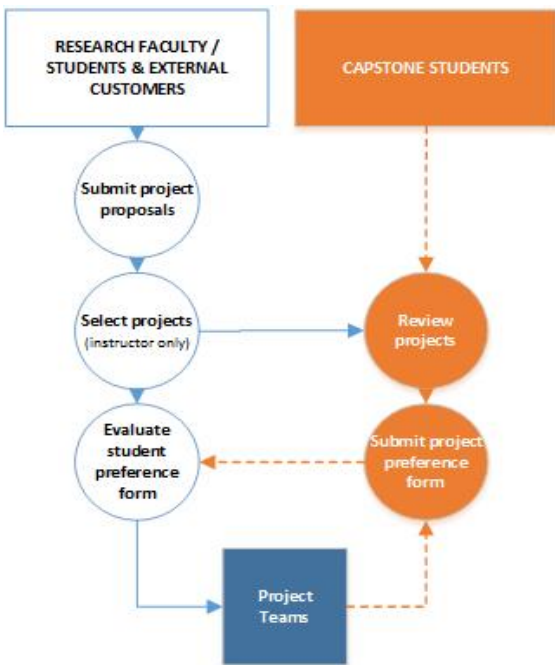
RESEARCH FACULTY / STUDENTS & EXTERNAL CUSTOMERS

CAPSTONE STUDENTS

Submit project proposals

Select projects
(instructor only)

Review projects

Evaluate student preference form

Submit project preference form

Project Teams